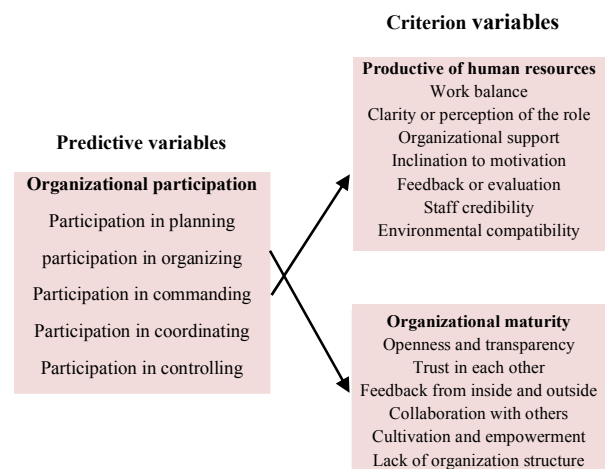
Criterion variables

Predictive variables

Organizational participation
Participation in planning
participation in organizing
Participation in commanding
Participation in coordinating
Participation in controlling

Productive of human resources
Work balance
Clarity or perception of the role
Organizational support
Inclination to motivation
Feedback or evaluation
Staff credibility
Environmental compatibility

Organizational maturity
Openness and transparency
Trust in each other
Feedback from inside and outside
Collaboration with others
Cultivation and empowerment
Lack of organization structure